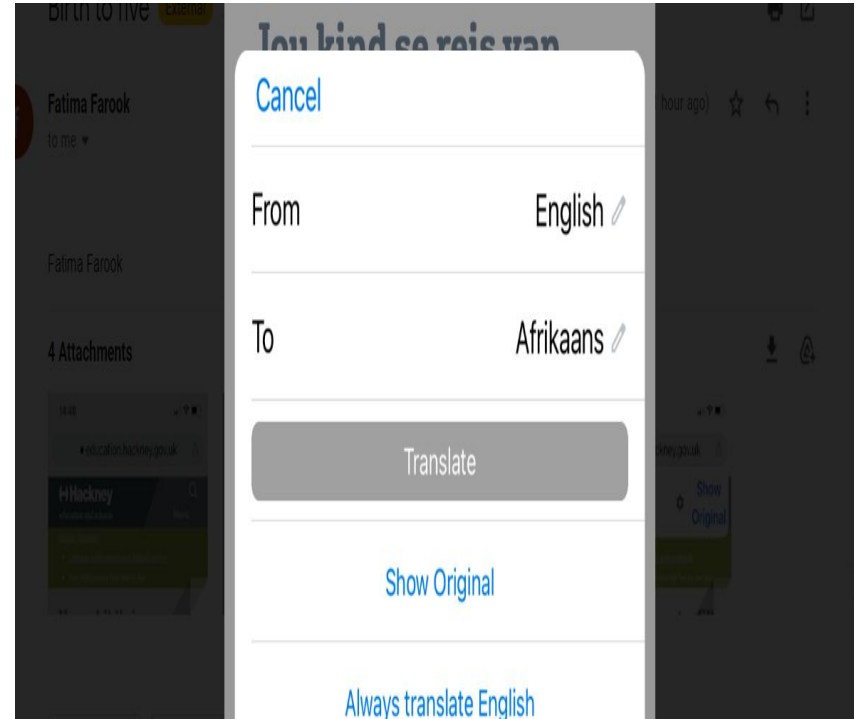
Birth to five External

Jou kind se reis van

Fatima Farook
to me

hour ago)

Fatima Farook

4 Attachments

14:48

education.hackney.gov.uk

Hackney

ckney.gov.uk

Show Original

Cancel

From English

To Afrikaans

Translate

Show Original

Always translate English